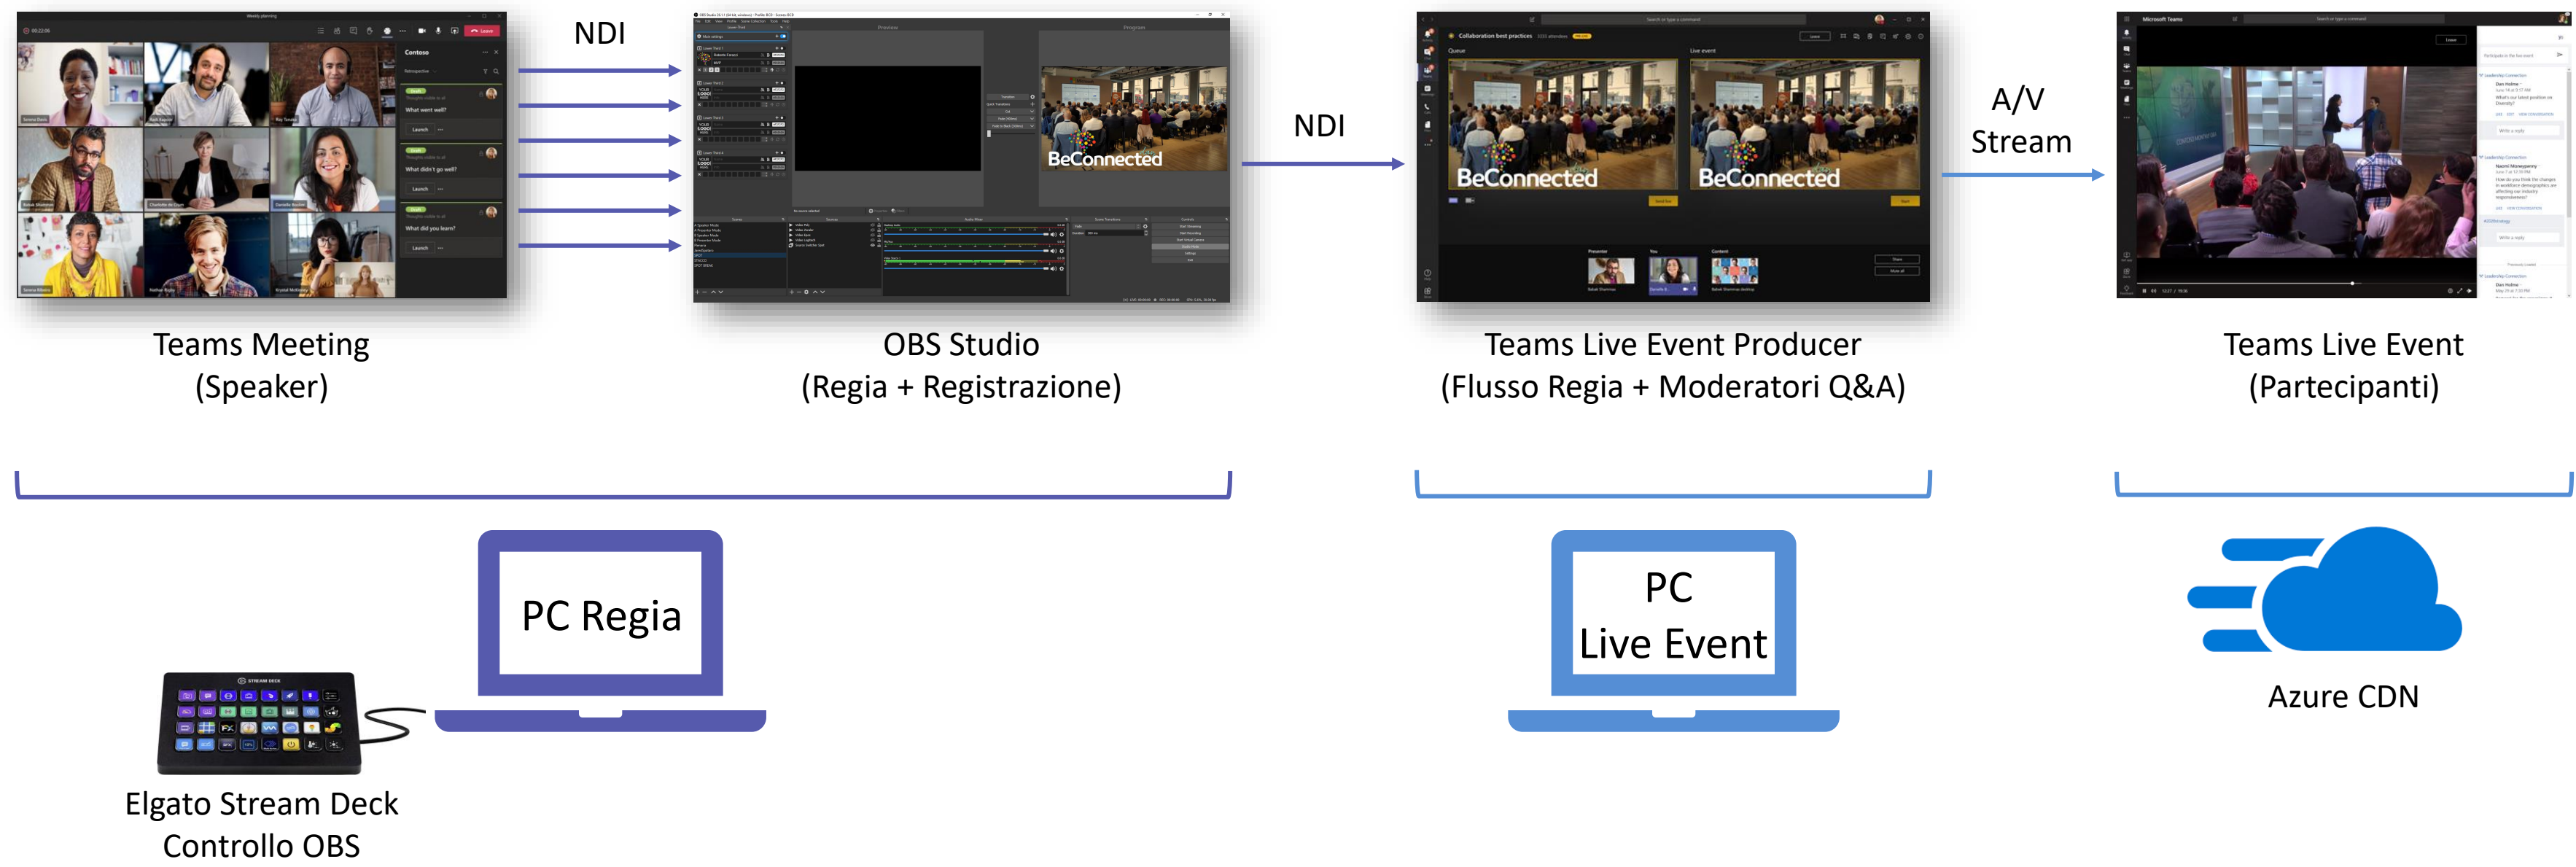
NDI

NDI

A/V
Stream

BeConnected

BeConnected

BeConnected

Teams Meeting
(Speaker)

OBS Studio
(Regia + Registrazione)

Teams Live Event Producer
(Flusso Regia + Moderatori Q&A)

Teams Live Event
(Partecipanti)

PC Regia

PC
Live Event

Azure CDN

Elgato Stream Deck
Controllo OBS